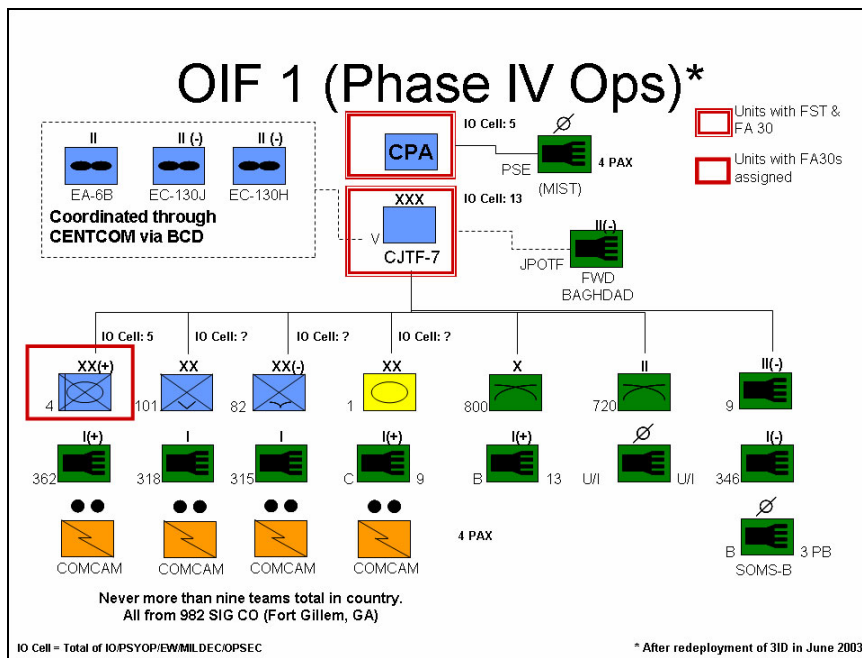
OIF 1 (Phase IV Ops)*

Units with FST & FA 30

Units with FA30s assigned

II
EA-6B

II (-)
EC-130J

II (-)
EC-130H

Coordinated through CENTCOM via BCD

CPA

IO Cell: 5

Ø

PSE

4 PAX

(MIST)

XXX

IO Cell: 13

V

CJTF-7

II(-)

JPOTF

FWD BAGHDAD

IO Cell: 5

IO Cell: ?

IO Cell: ?

IO Cell: ?

XX(+)
4

XX
101

XX(-)
82

XX
1

X
800

II
720

II(-)
9

I(+)
362

I
318

I
315

I(+)
C 9

I(+)
B 13

Ø
U/I U/I

I(-)
346

Ø
B 3 PB
SOMS-B

COMCAM

COMCAM

COMCAM

COMCAM

4 PAX

Never more than nine teams total in country. All from 982 SIG CO (Fort Gillem, GA)

IO Cell = Total of IO/PSYOP/EW/MILDEC/OPSEC

* After redeployment of 3ID in June 2003